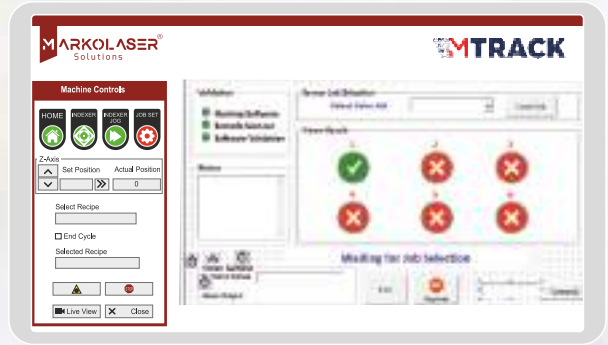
MARKOLASER®
Solutions

MTRACK

Machine Controls

HOME
INDEXER
INDEXER JOG
JOB SET

Z-Axis
Set Position
Actual Position
0

Select Recipe

End Cycle

Selected Recipe

Live View
Close

Validation
Machine Software
Barcode Scanner
Software Validation

Status

Sensor Job Selection
Select Sensor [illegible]

Vision Result
1
2
3
4
5
6

Waiting for Job Selection

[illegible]
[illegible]
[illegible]